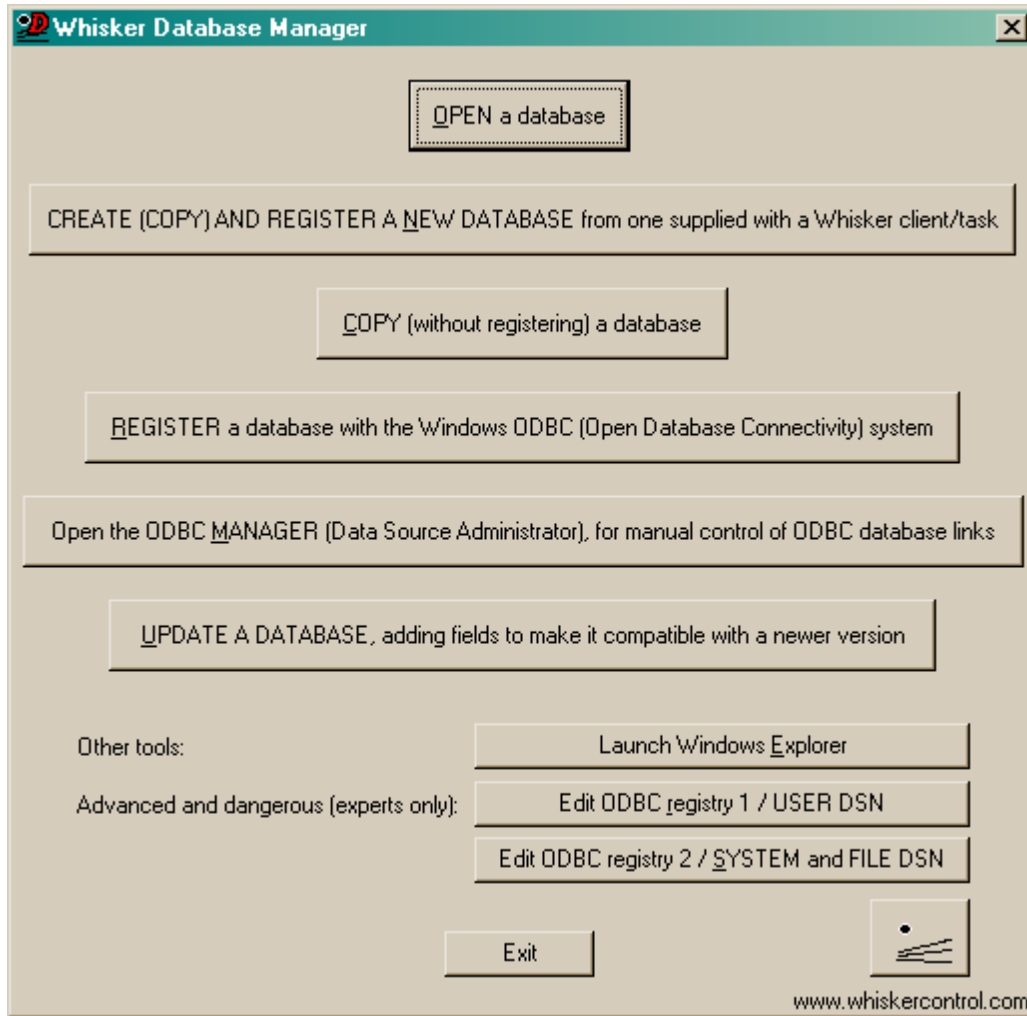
Whisker Database Manager

OPEN a database

CREATE (COPY) AND REGISTER A NEW DATABASE from one supplied with a Whisker client/task

COPY (without registering) a database

REGISTER a database with the Windows ODBC (Open Database Connectivity) system

Open the ODBC MANAGER (Data Source Administrator), for manual control of ODBC database links

UPDATE A DATABASE, adding fields to make it compatible with a newer version

Other tools:

Launch Windows Explorer

Advanced and dangerous (experts only):

Edit ODBC registry 1 / USER DSN

Edit ODBC registry 2 / SYSTEM and FILE DSN

Exit

www.whiskercontrol.com